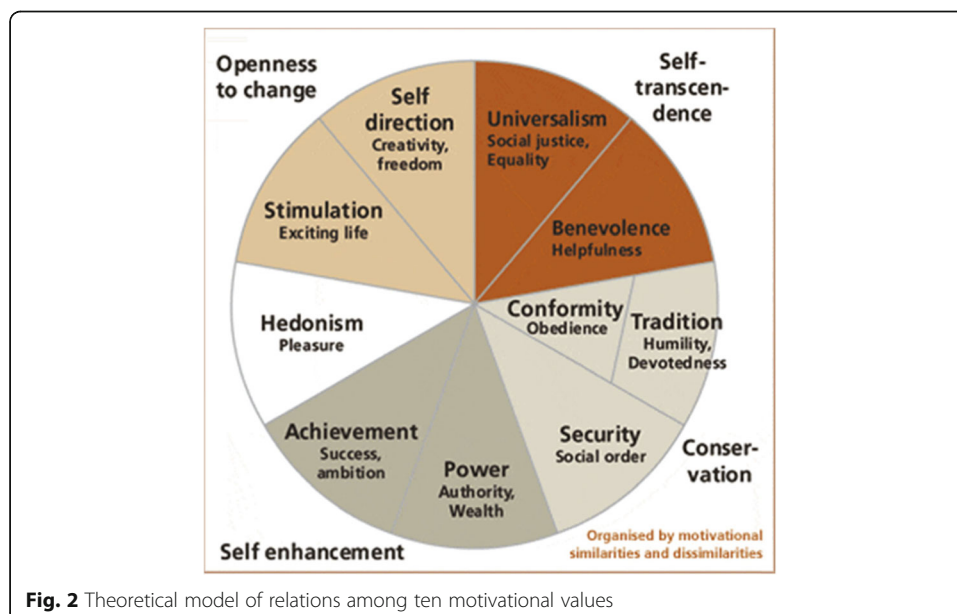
Openness to change

Self direction
Creativity, freedom

Universalism
Social justice, Equality

Self-transcendence

Stimulation
Exciting life

Benevolence
Helpfulness

Hedonism
Pleasure

Conformity
Obedience

Tradition
Humility, Devotedness

Achievement
Success, ambition

Power
Authority, Wealth

Security
Social order

Conservation

Self enhancement

Organised by motivational similarities and dissimilarities

**Fig. 2** Theoretical model of relations among ten motivational values